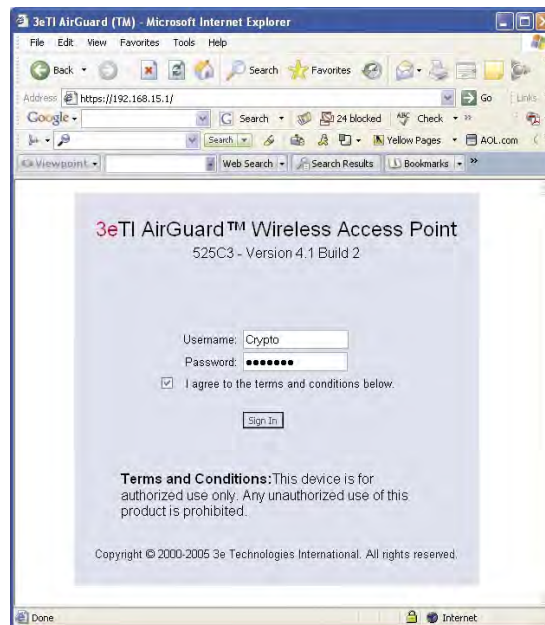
3eTI AirGuard (TM) - Microsoft Internet Explorer

File Edit View Favorites Tools Help

Back Search Favorites

Address https://192.168.15.1/ Go Links

Google Search 24 blocked Check

Search Yellow Pages AOL.com

Viewpoint Web Search Search Results Bookmarks

3eTI AirGuard™ Wireless Access Point

525C3 - Version 4.1 Build 2

Username: Crypto

Password: •••••••

I agree to the terms and conditions below.

Sign In

Terms and Conditions: This device is for authorized use only. Any unauthorized use of this product is prohibited.

Copyright © 2000-2005 3e Technologies International. All rights reserved.

Done Internet